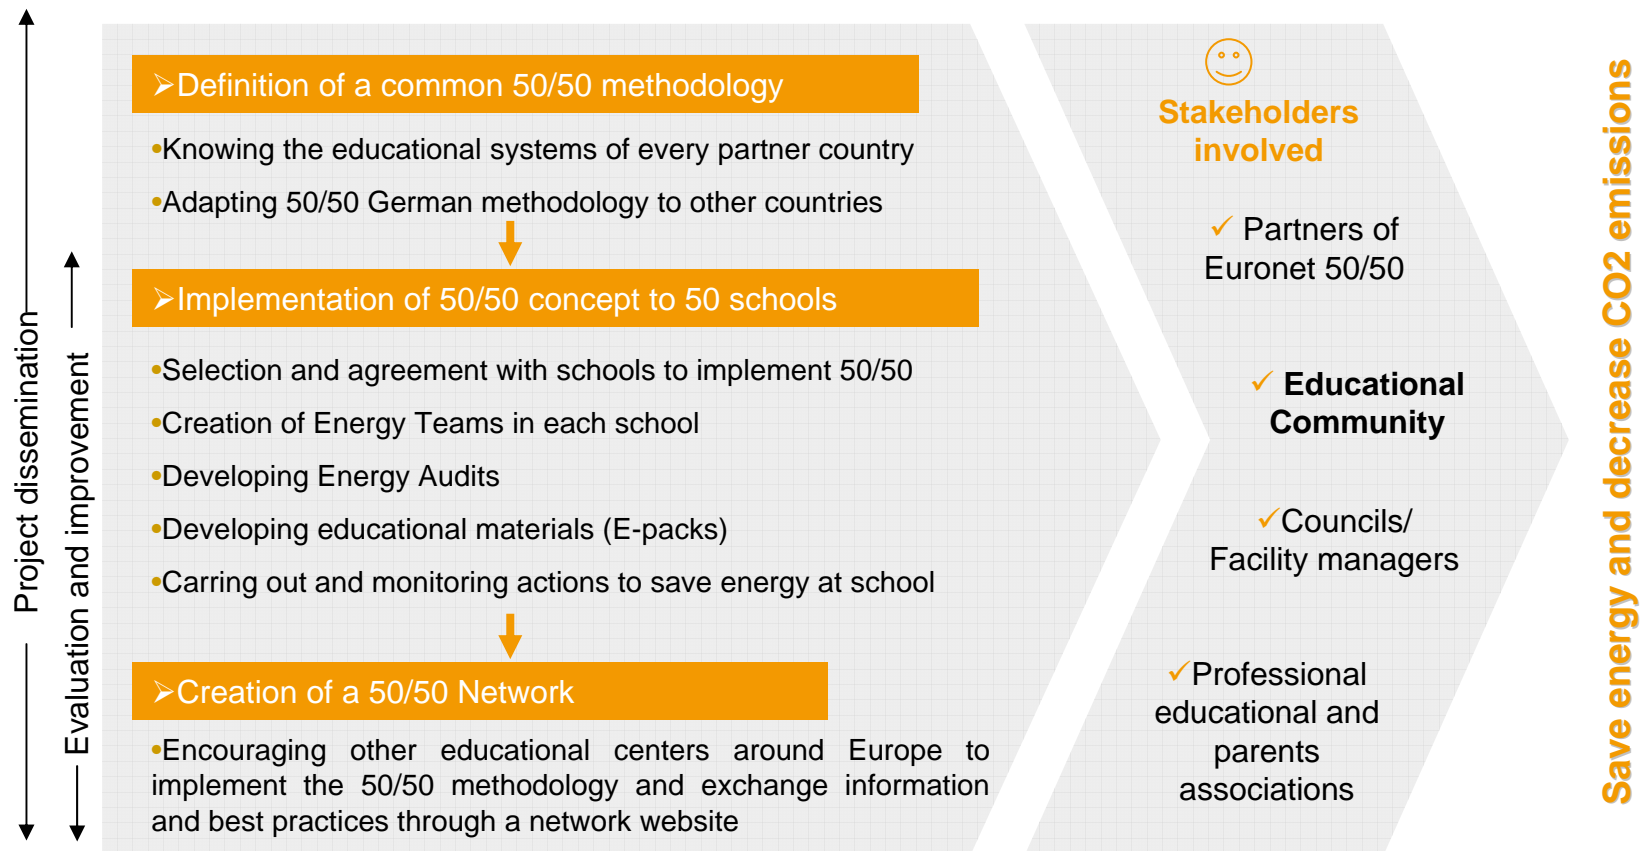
Project dissemination

Evaluation and improvement

➢Definition of a common 50/50 methodology

•Knowing the educational systems of every partner country

•Adapting 50/50 German methodology to other countries

➢Implementation of 50/50 concept to 50 schools

•Selection and agreement with schools to implement 50/50

•Creation of Energy Teams in each school

•Developing Energy Audits

•Developing educational materials (E-packs)

•Carring out and monitoring actions to save energy at school

➢Creation of a 50/50 Network

•Encouraging other educational centers around Europe to implement the 50/50 methodology and exchange information and best practices through a network website

Stakeholders involved

✓ Partners of Euronet 50/50

✓ Educational Community

✓Councils/ Facility managers

✓Professional educational and parents associations

Save energy and decrease CO2 emissions